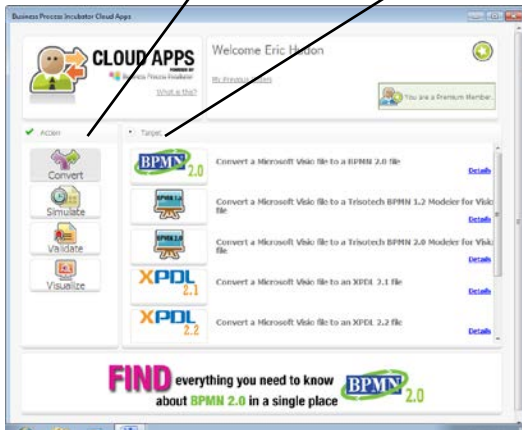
Business Process Incubator Cloud Apps

CLOUD APPS
POWERED BY
Business Process Incubator
What is this?

Welcome Eric Hudon
My Previous Files

You are a Premium Member

Action

Convert
Simulate
Validate
Visualize

Target

BPMN 2.0
Convert a Microsoft Visio file to a BPMN 2.0 file
Details

Convert a Microsoft Visio file to a Trisotech BPMN 1.2 Modeler for Visio file
Details

Convert a Microsoft Visio file to a Trisotech BPMN 2.0 Modeler for Visio file
Details

XPDL 2.1
Convert a Microsoft Visio file to an XPDL 2.1 file
Details

XPDL 2.2
Convert a Microsoft Visio file to an XPDL 2.2 file
Details

FIND everything you need to know about BPMN 2.0 in a single place
BPMN 2.0